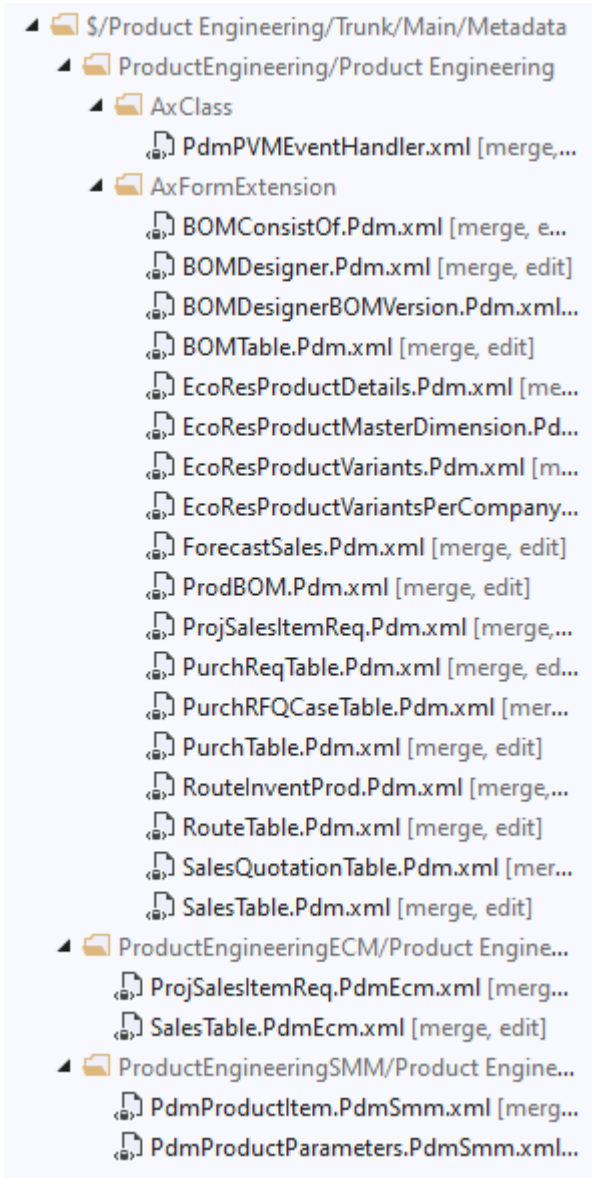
$/Product Engineering/Trunk/Main/Metadata
ProductEngineering/Product Engineering
AxClass
PdmPVMEventHandler.xml [merge,...
AxFormExtension
BOMConsistOf.Pdm.xml [merge, e...
BOMDesigner.Pdm.xml [merge, edit]
BOMDesignerBOMVersion.Pdm.xml...
BOMTable.Pdm.xml [merge, edit]
EcoResProductDetails.Pdm.xml [me...
EcoResProductMasterDimension.Pd...
EcoResProductVariants.Pdm.xml [m...
EcoResProductVariantsPerCompany...
ForecastSales.Pdm.xml [merge, edit]
ProdBOM.Pdm.xml [merge, edit]
ProjSalesItemReq.Pdm.xml [merge,...
PurchReqTable.Pdm.xml [merge, ed...
PurchRFQCaseTable.Pdm.xml [mer...
PurchTable.Pdm.xml [merge, edit]
RouteInventProd.Pdm.xml [merge,...
RouteTable.Pdm.xml [merge, edit]
SalesQuotationTable.Pdm.xml [mer...
SalesTable.Pdm.xml [merge, edit]
ProductEngineeringECM/Product Engine...
ProjSalesItemReq.PdmEcm.xml [merg...
SalesTable.PdmEcm.xml [merge, edit]
ProductEngineeringSMM/Product Engine...
PdmProductItem.PdmSmm.xml [merg...
PdmProductParameters.PdmSmm.xml...